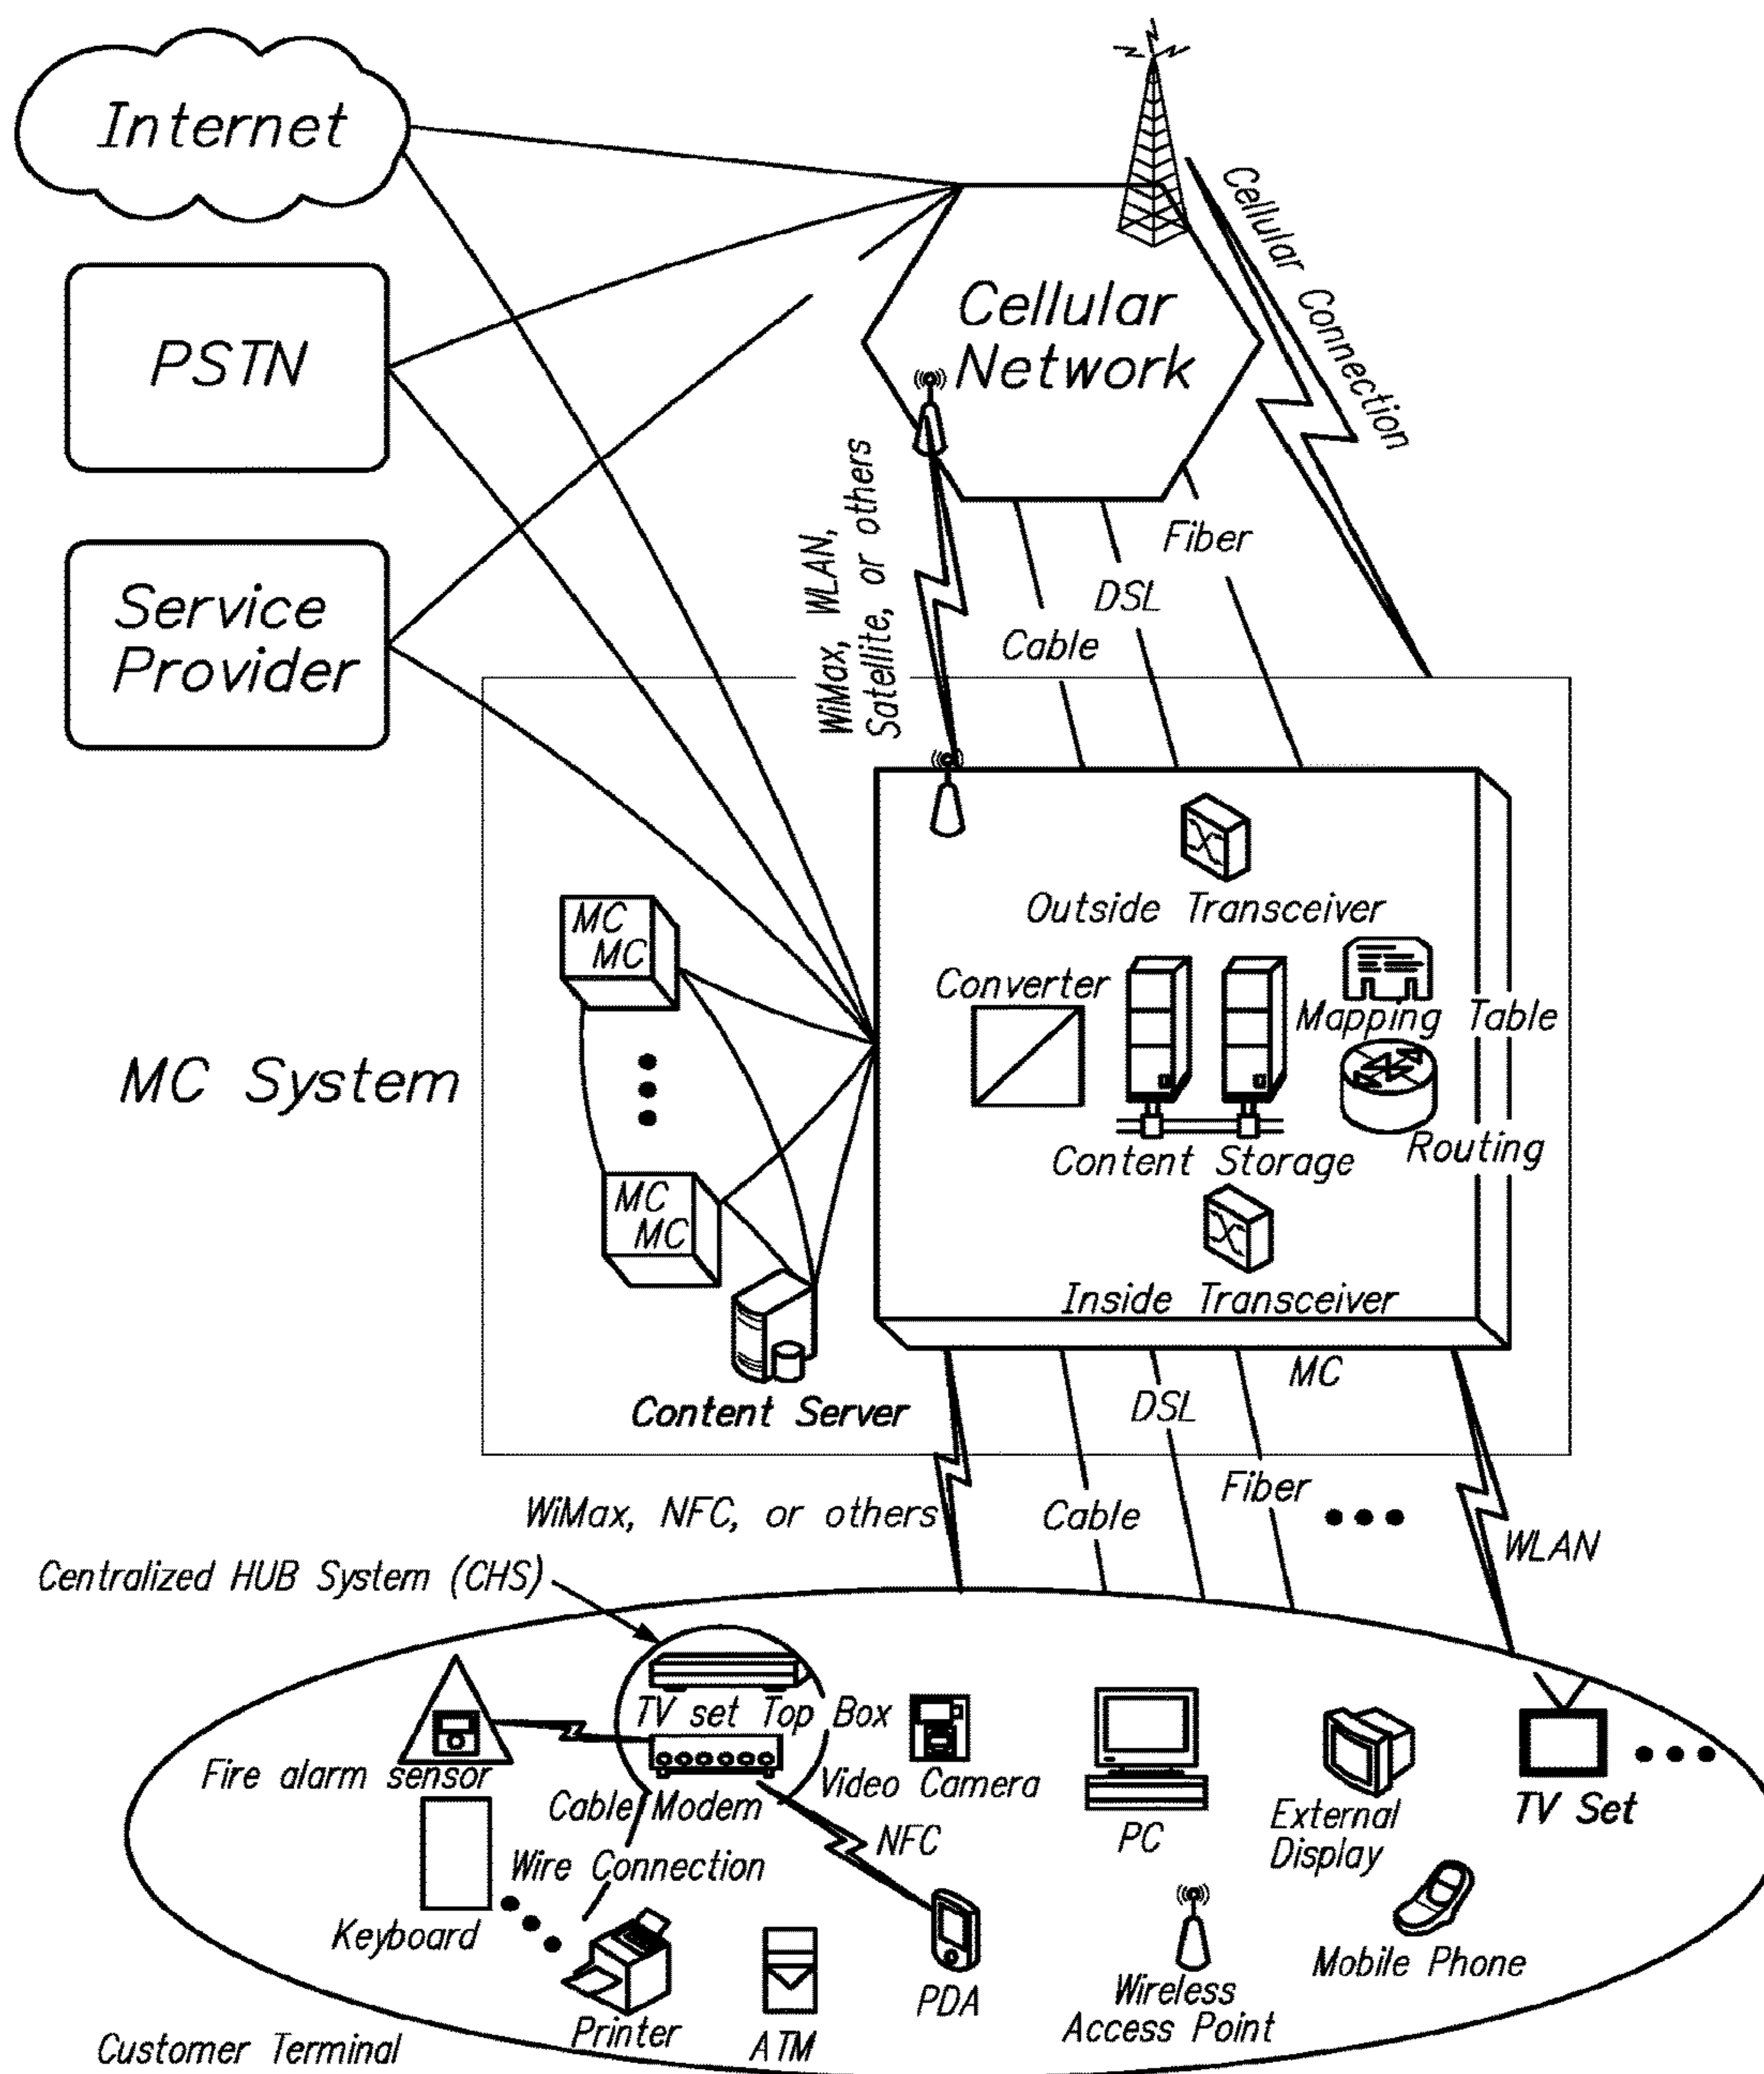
Internet

PSTN

Service Provider

Cellular Network

Cellular Connection

WiMax, WLAN, Satellite, or others

Fiber

DSL

Cable

Outside Transceiver

MC MC

Converter

Mapping Table

MC System

Routing

Content Storage

MC MC

Inside Transceiver

Content Server

MC

DSL

WiMax, NFC, or others

Cable

Fiber

WLAN

Centralized HUB System (CHS)

TV set Top Box

Fire alarm sensor

Video Camera

Cable Modem

PC

External Display

TV Set

NFC

Wire Connection

Keyboard

Wireless Access Point

Mobile Phone

PDA

Printer

ATM

Customer Terminal